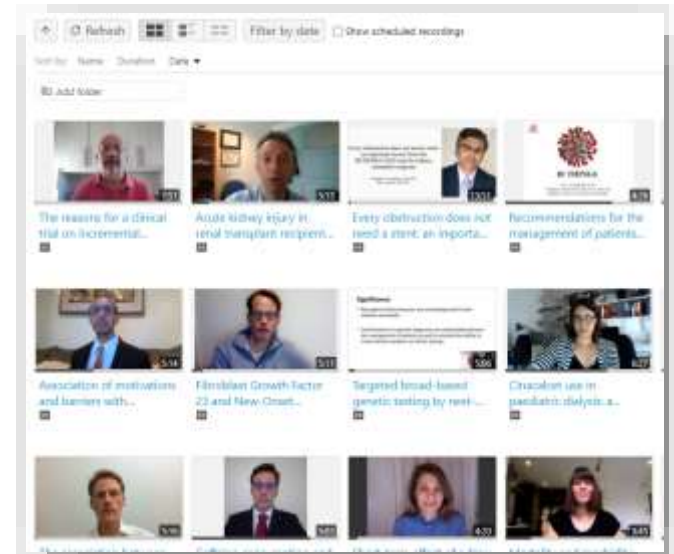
Refresh

Filter by date

Show scheduled recordings

Sort by: Name Duration Date

Add folder

The reasons for a clinical trial on incremental...

Acute kidney injury in renal transplant recipient...

Every obstruction does not need a stent: an importa...

Recommendations for the management of patients...

Association of motivations and barriers with...

Fibroblast Growth Factor 23 and New-Onset...

Targeted broad-based genetic testing by next-...

Cinacalcet use in paediatric dialysis: a...

Significance

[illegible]